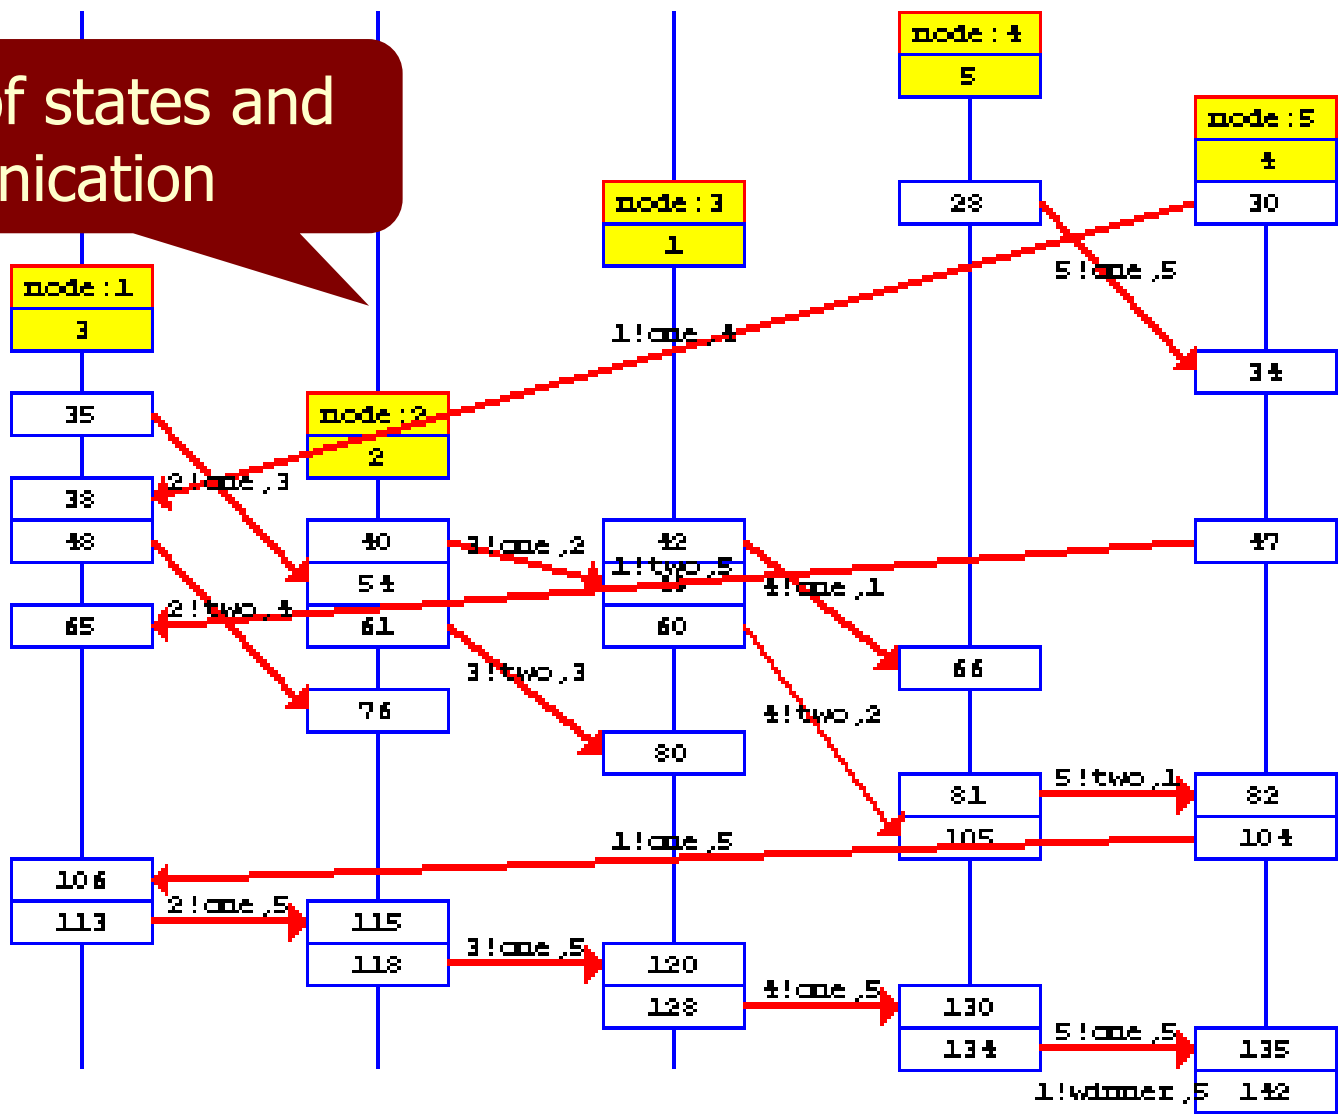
f states and
nication

node:4
5
node:5
4
node:3
1
28
30
5!one,5
node:1
3
1!one,4
34
35
node:2
2
38
2!one,3
48
40
3!one,2
42
1!two,5
47
54
4!one,1
65
2!two,4
61
60
66
3!two,3
76
4!two,2
80
81
5!two,1
82
1!one,5
105
104
106
113
2!one,5
115
118
3!one,5
120
128
4!one,5
130
134
5!one,5
135
1!winner,5
142